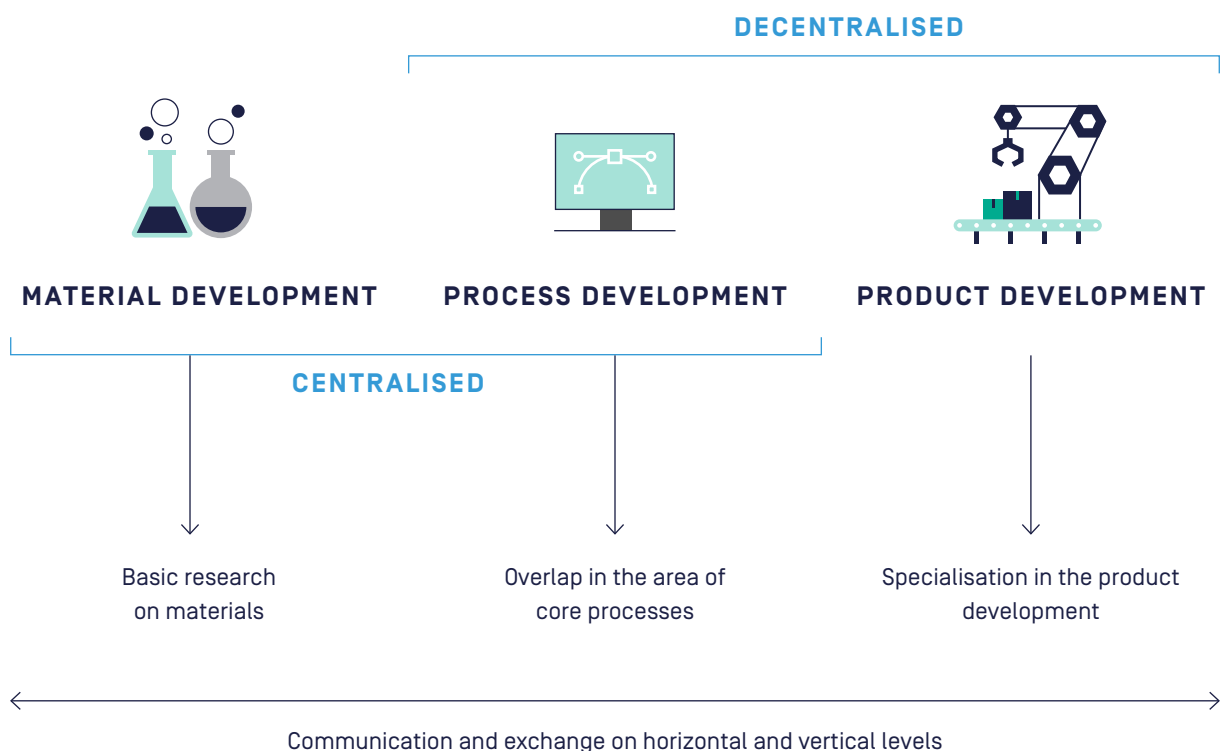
DECENTRALISED

MATERIAL DEVELOPMENT

PROCESS DEVELOPMENT

PRODUCT DEVELOPMENT

CENTRALISED

Basic research on materials

Overlap in the area of core processes

Specialisation in the product development

Communication and exchange on horizontal and vertical levels